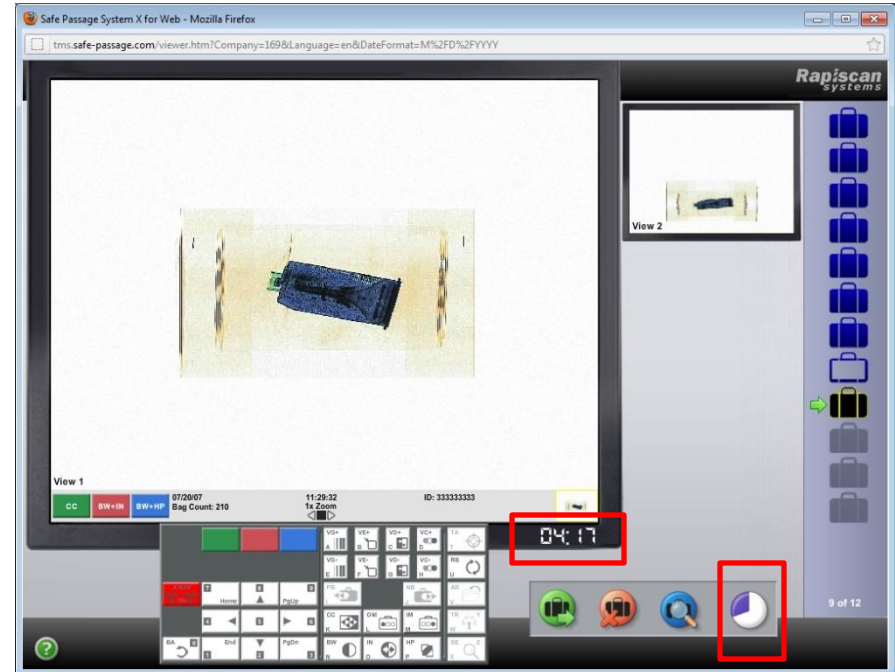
Safe Passage System X for Web - Mozilla Firefox

tms.safe-passage.com/viewer.htm?Company=169&Language=en&DateFormat=M%2FD%2FYYYY

Rapiscan systems

View 2

View 1

CC BW+IN BW+HP

07/20/07
Bag Count: 210

11:29:32
1x Zoom

ID: 333333333

04:17

VG+ A
VE+ B
VD+ C
VC+ D
TA T
VG- E
VE- F
VD- G
VC- H
RS U
FO I
HD J
AR V
CC K
OM L
IM M
TR W
BW N
IN O
HP P
SE Z

Home
PgUp
End
PgDn
BA

9 of 12